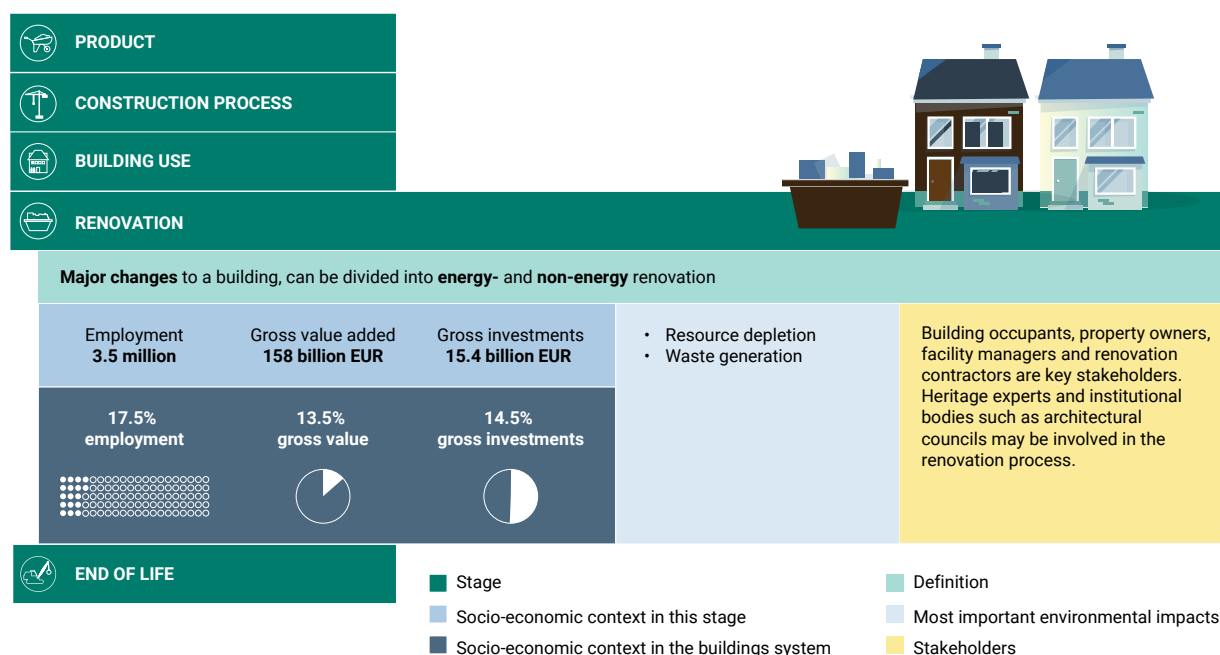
PRODUCT

CONSTRUCTION PROCESS

BUILDING USE

RENOVATION

**Major changes** to a building, can be divided into **energy-** and **non-energy** renovation

| Employment **3.5 million** | Gross value added **158 billion EUR** | Gross investments **15.4 billion EUR** |
|---|---|---|
| **17.5% employment** | **13.5% gross value** | **14.5% gross investments** |

- Resource depletion
- Waste generation

Building occupants, property owners, facility managers and renovation contractors are key stakeholders. Heritage experts and institutional bodies such as architectural councils may be involved in the renovation process.

END OF LIFE

Stage

Socio-economic context in this stage

Socio-economic context in the buildings system

Definition

Most important environmental impacts

Stakeholders